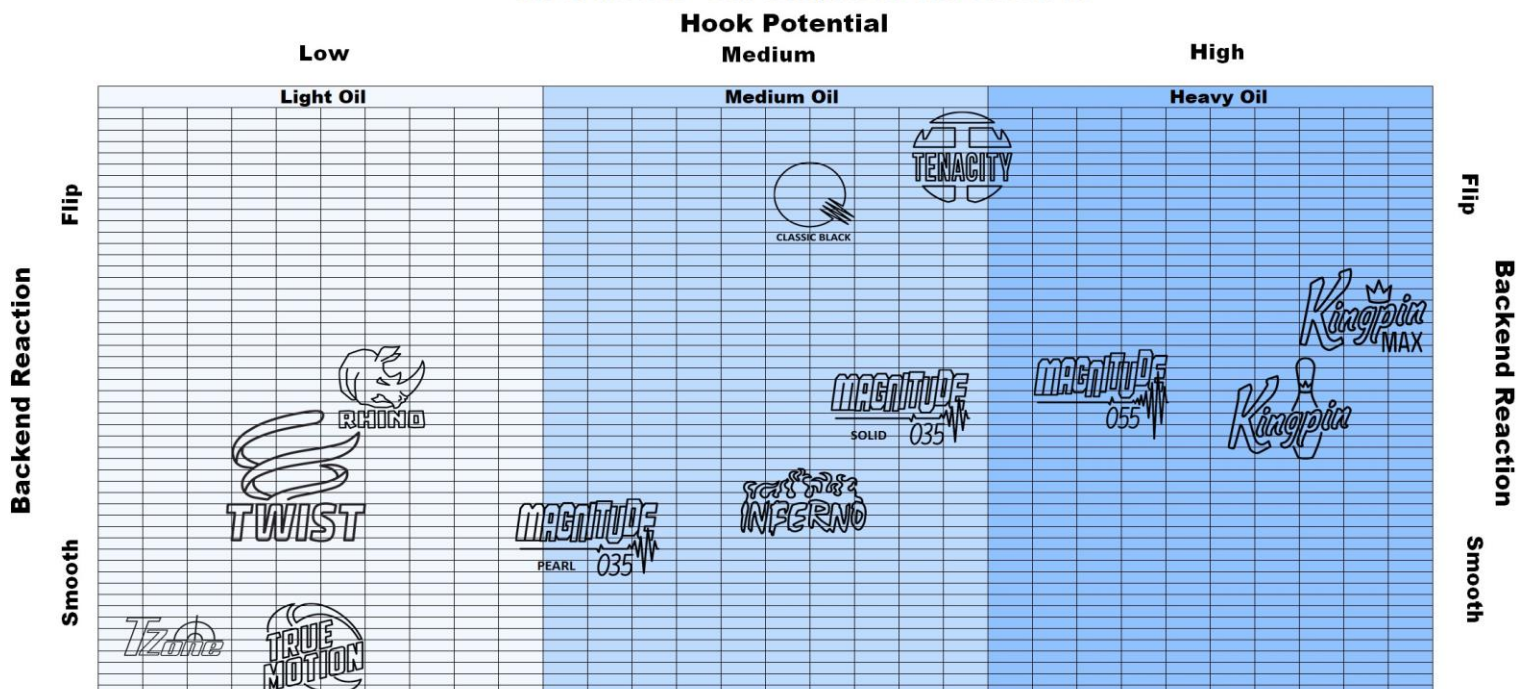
Hook Potential

Low

Medium

High

Light Oil

Medium Oil

Heavy Oil

Flip

Backend Reaction

Smooth

Flip

Backend Reaction

Smooth

TENACITY

CLASSIC BLACK

Kingpin MAX

RHINO

MAGNITUDE SOLID 035

MAGNITUDE 055

Kingpin

TWIST

INFERNO

MAGNITUDE PEARL 035

TZone

TRUE MOTION